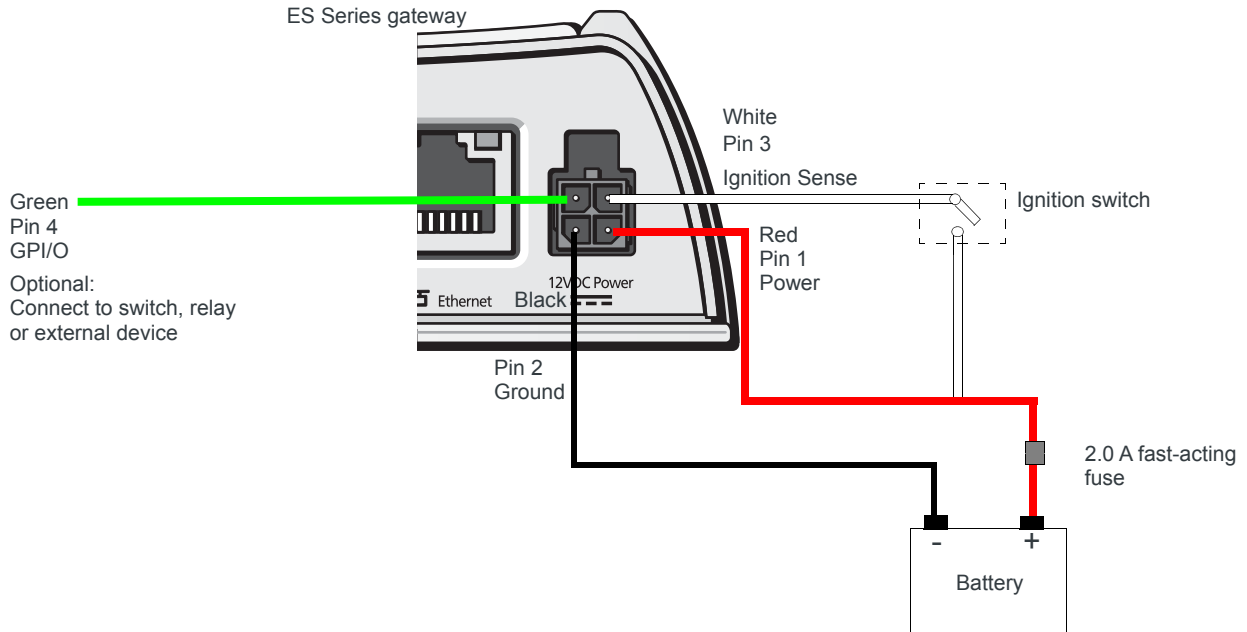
ES Series gateway

White
Pin 3
Ignition Sense

Ignition switch

Green
Pin 4
GPI/O

Optional:
Connect to switch, relay or external device

Red
Pin 1
Power

12VDC Power

Ethernet

Black

Pin 2
Ground

2.0 A fast-acting fuse

-

+

Battery